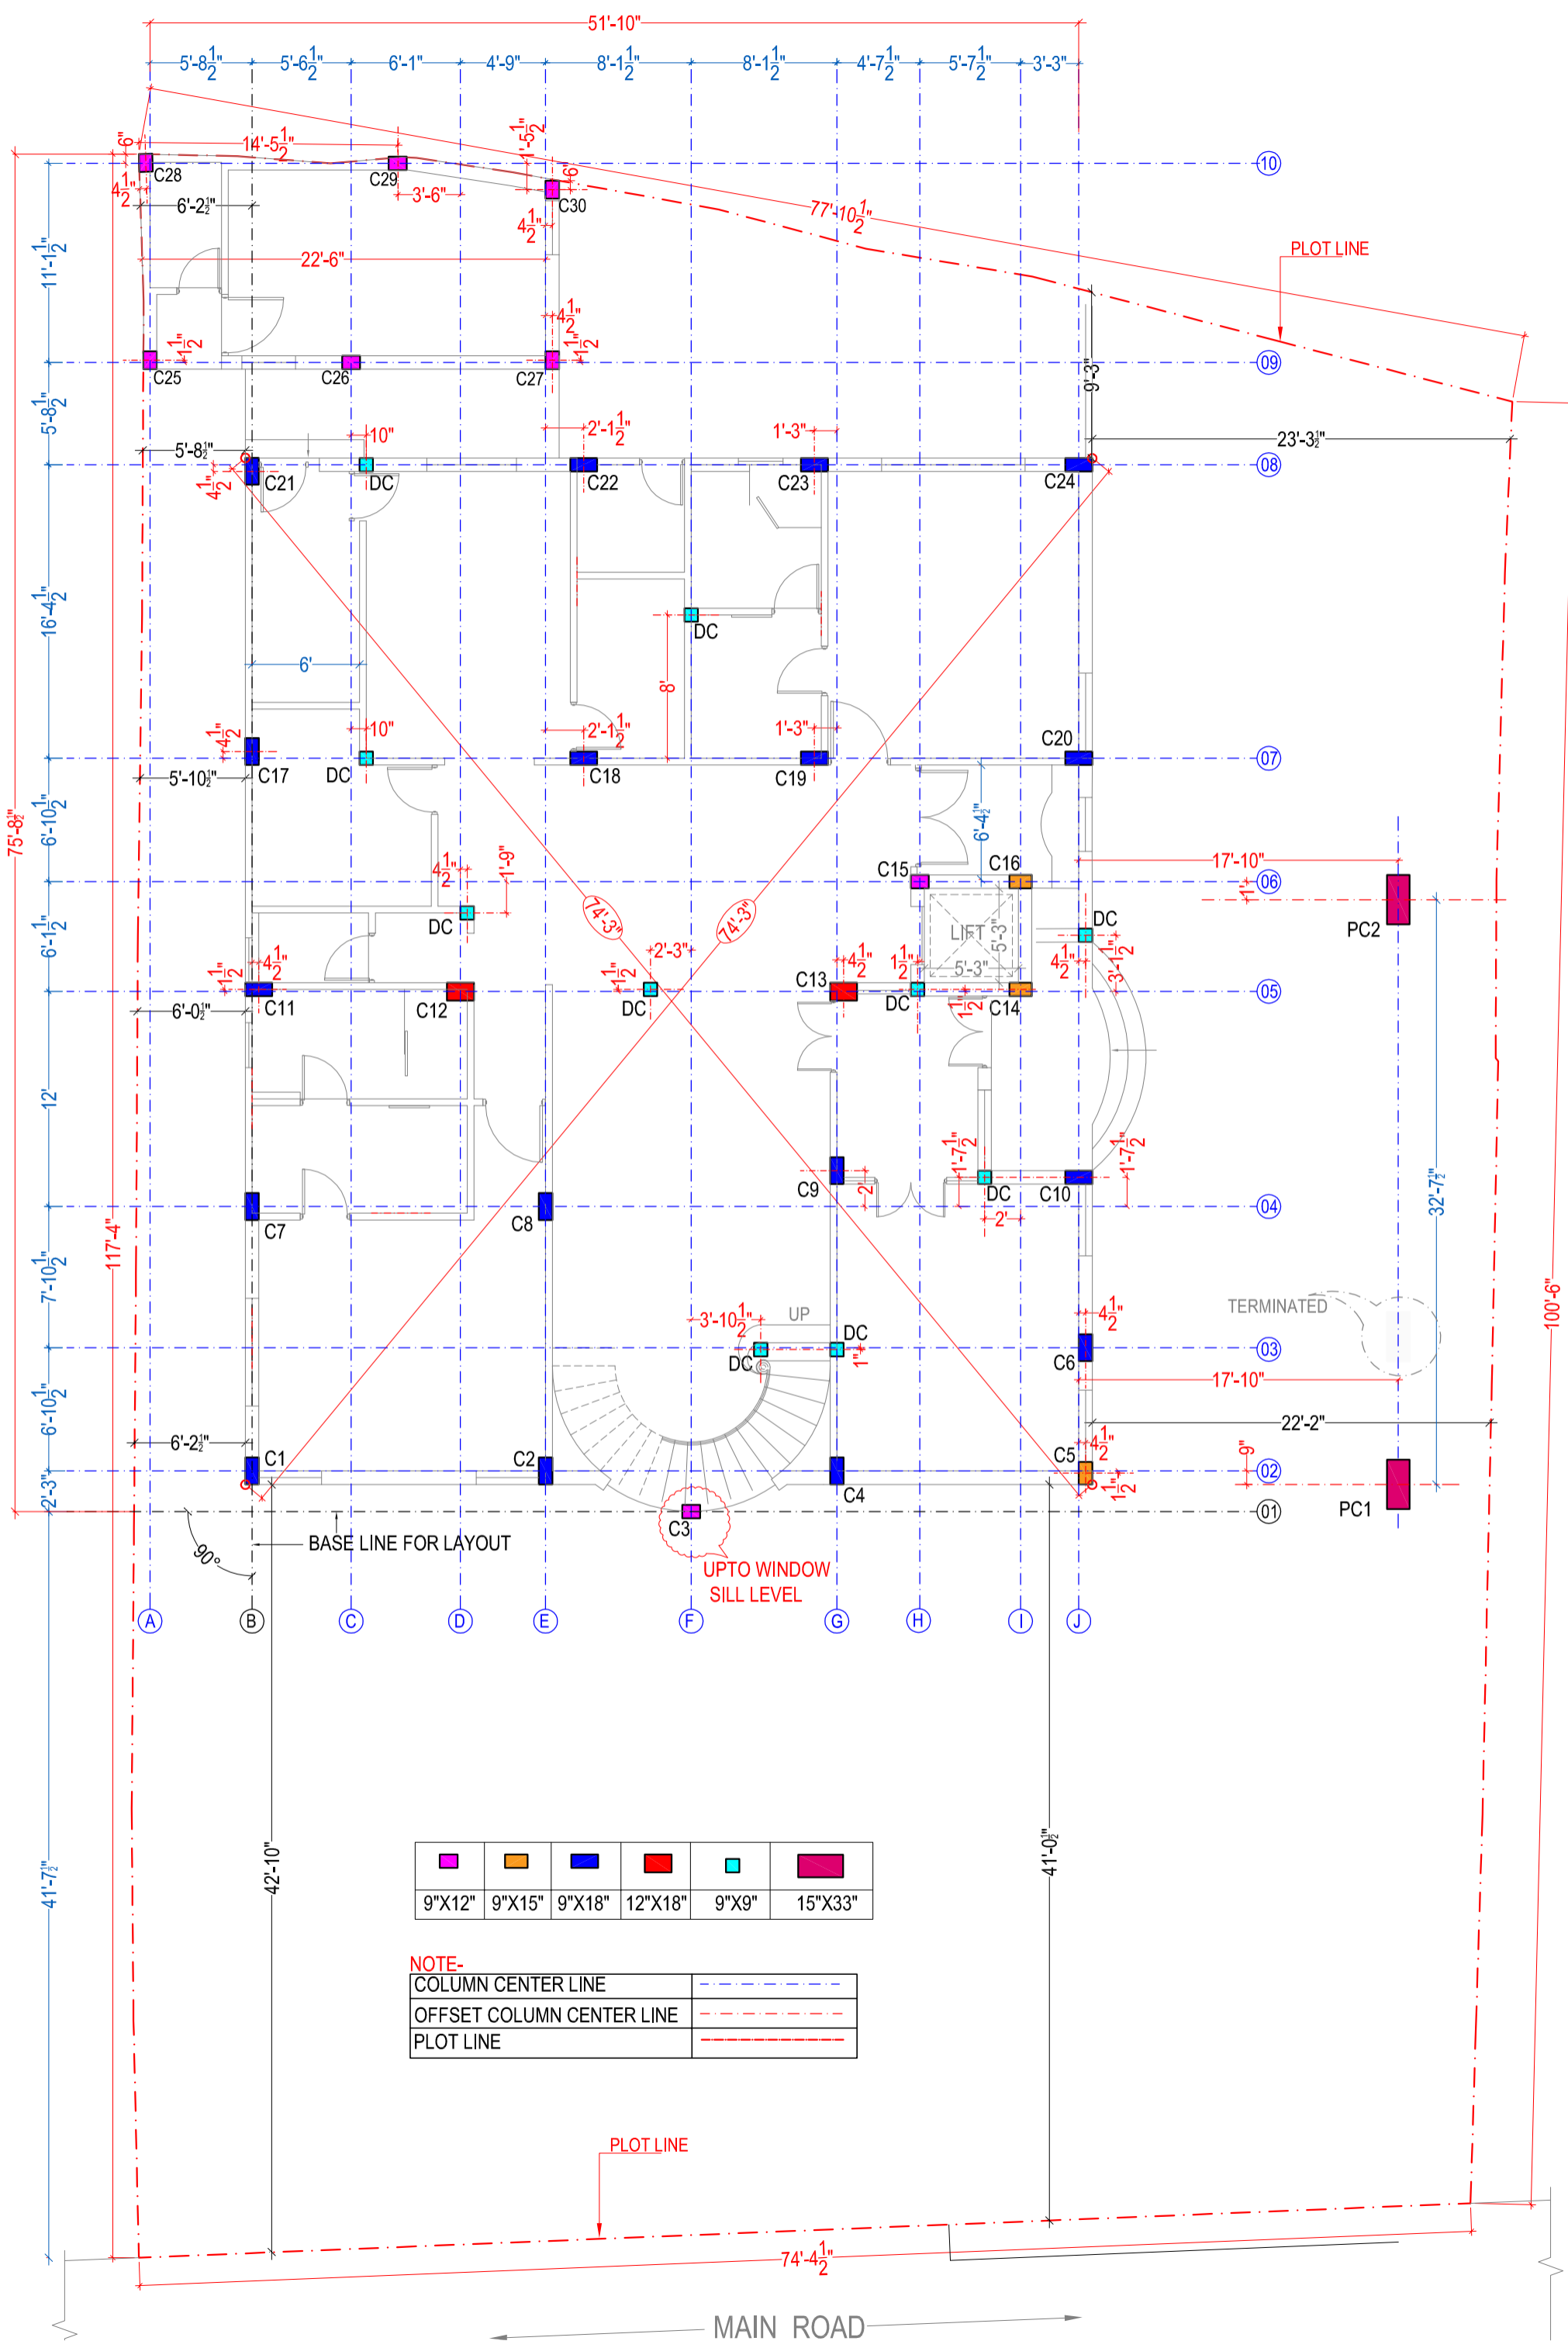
51'-10"

$5'-8\frac{1}{2}"$ $5'-6\frac{1}{2}"$ 6'-1" 4'-9" $8'-1\frac{1}{2}"$ $8'-1\frac{1}{2}"$ $4'-7\frac{1}{2}"$ $5'-7\frac{1}{2}"$ 3'-3"

$14'-5\frac{1}{2}"$ 6" $1'-5\frac{1}{2}"$ 6" $77'-10\frac{1}{2}"$

C28 C29 C30 3'-6" $4\frac{1}{2}"$ 6'-2" $4\frac{1}{2}"$

PLOT LINE

10

$11'-1\frac{1}{2}"$ 22'-6" $4\frac{1}{2}"$ $1\frac{1}{2}"$ $1\frac{1}{2}"$

C25 C26 C27 09 9'-3"

$5'-8\frac{1}{2}"$ 5'-8" 10" $2'-1\frac{1}{2}"$ 1'-3" 23'-3"

C21 DC C22 C23 C24 08 $4\frac{1}{2}"$

DC

$16'-4\frac{1}{2}"$ 6' 8'

$4\frac{1}{2}"$ 10" $2'-1\frac{1}{2}"$ 1'-3" C20

5'-10" C17 DC C18 C19 07

$6'-10\frac{1}{2}"$ $6'-4\frac{1}{2}"$

$75'-8\frac{1}{2}"$ $4\frac{1}{2}"$ 1'-9" C15 C16 17'-10" 06 PC2

DC 74'-3" 74'-3" LIFT 5'-3" 5'-3" DC

$6'-1\frac{1}{2}"$ $4\frac{1}{2}"$ $1\frac{1}{2}"$ 2'-3" $1\frac{1}{2}"$ C13 $4\frac{1}{2}"$ $1\frac{1}{2}"$ $4\frac{1}{2}"$ $3'-1\frac{1}{2}"$

6'-0" C11 C12 DC DC C14 05

12' $1'-7\frac{1}{2}"$ $1'-7\frac{1}{2}"$

C9 2' DC C10

117'-4" C7 C8 2' 04 32'-7"

$7'-10\frac{1}{2}"$ TERMINATED 100'-6"

$3'-10\frac{1}{2}"$ UP DC $4\frac{1}{2}"$

DC 1" C6 03

$6'-10\frac{1}{2}"$ 17'-10" 22'-2"

6'-2" C1 C2 C5 $4\frac{1}{2}"$ 9" 02

2'-3" C4 $1\frac{1}{2}"$ PC1 01

C3 BASE LINE FOR LAYOUT 90°

UPTO WINDOW SILL LEVEL

A B C D E F G H I J

42'-10" 41'-0" $41'-7\frac{1}{2}"$

| 9"X12" | 9"X15" | 9"X18" | 12"X18" | 9"X9" | 15"X33" |
|---|---|---|---|---|---|

NOTE-
| COLUMN CENTER LINE | |
|---|---|
| OFFSET COLUMN CENTER LINE | |
| PLOT LINE | |

PLOT LINE

$74'-4\frac{1}{2}"$

MAIN ROAD